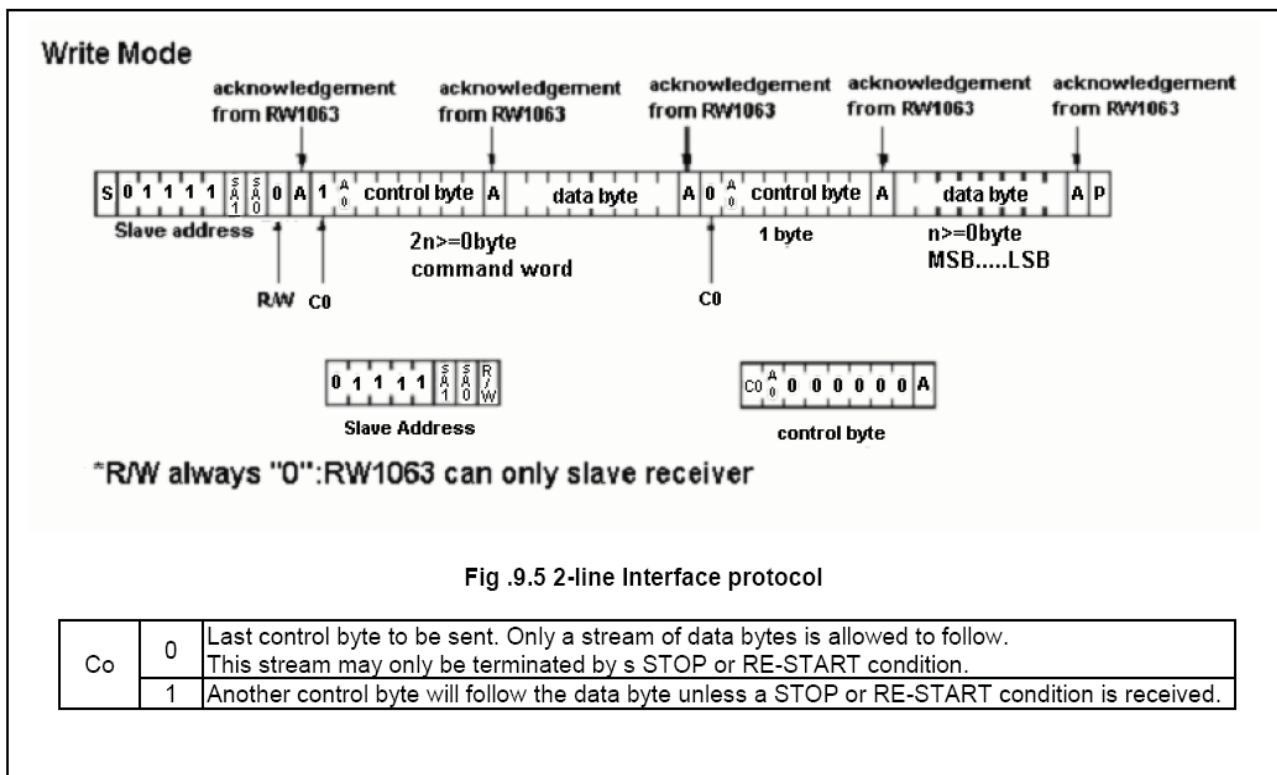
Write Mode

acknowledgement from RW1063

acknowledgement from RW1063

acknowledgement from RW1063

acknowledgement from RW1063

acknowledgement from RW1063

S 0 1 1 1 1 SA1 SA0 0 A 1 A0 control byte A data byte A 0 A0 control byte A data byte A P

Slave address

2n>=0byte
command word

1 byte

n>=0byte
MSB.....LSB

R/W C0

C0

0 1 1 1 1 SA1 SA0 R/W

Slave Address

C0 A0 0 0 0 0 0 0 A

control byte

*R/W always "0":RW1063 can only slave receiver

Fig .9.5 2-line Interface protocol

| Co | 0 | Last control byte to be sent. Only a stream of data bytes is allowed to follow. This stream may only be terminated by s STOP or RE-START condition. |
|---|---|---|
| | 1 | Another control byte will follow the data byte unless a STOP or RE-START condition is received. |